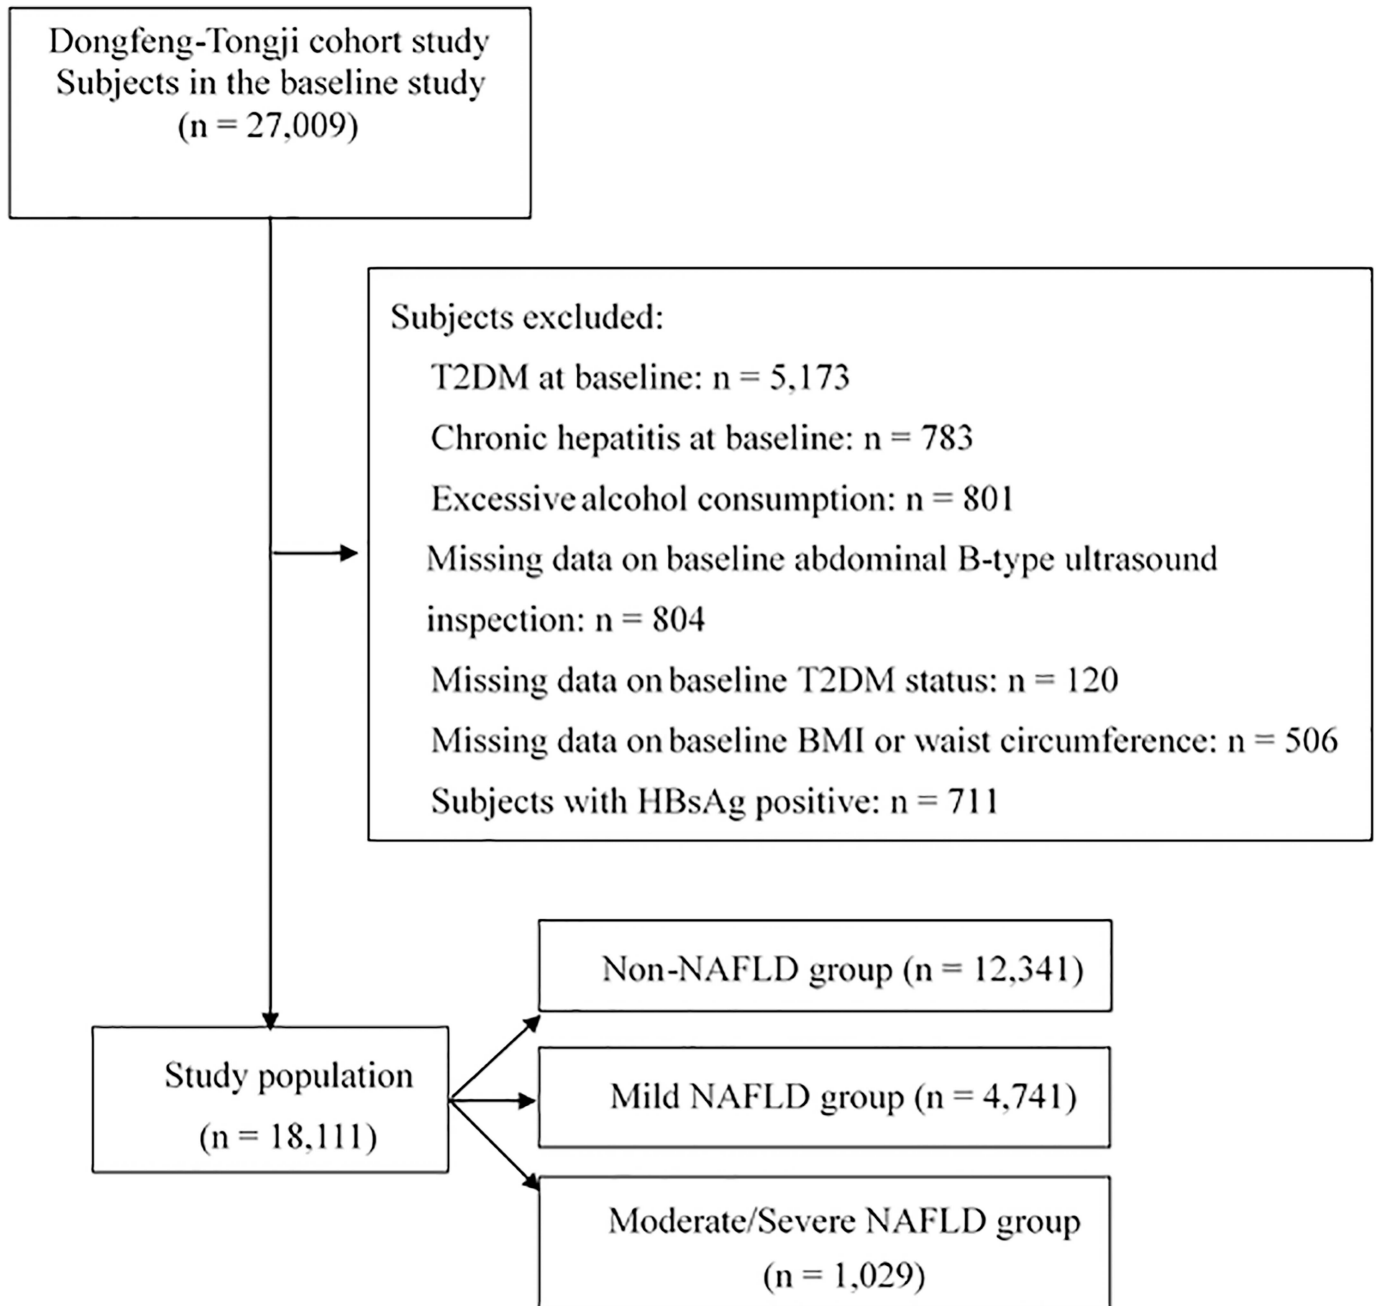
Dongfeng-Tongji cohort study
Subjects in the baseline study
(n = 27,009)

Subjects excluded:
T2DM at baseline: n = 5,173
Chronic hepatitis at baseline: n = 783
Excessive alcohol consumption: n = 801
Missing data on baseline abdominal B-type ultrasound inspection: n = 804
Missing data on baseline T2DM status: n = 120
Missing data on baseline BMI or waist circumference: n = 506
Subjects with HBsAg positive: n = 711

Study population
(n = 18,111)

Non-NAFLD group (n = 12,341)

Mild NAFLD group (n = 4,741)

Moderate/Severe NAFLD group
(n = 1,029)